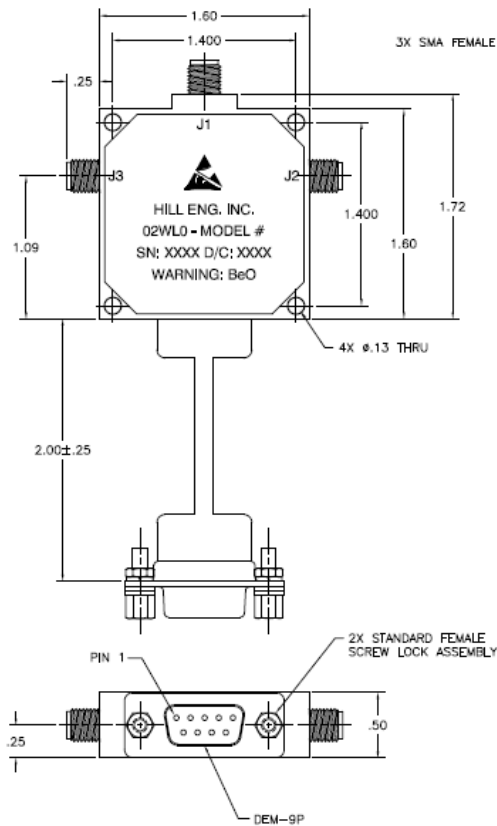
1.60

1.400

3X SMA FEMALE

.25

J1

J3

J2

HILL ENG. INC.
02WL0 - MODEL #
SN: XXXX D/C: XXXX
WARNING: BeO

1.09

1.400

1.60

1.72

4X ø.13 THRU

2.00±.25

PIN 1

2X STANDARD FEMALE SCREW LOCK ASSEMBLY

.25

.50

DEM-9P